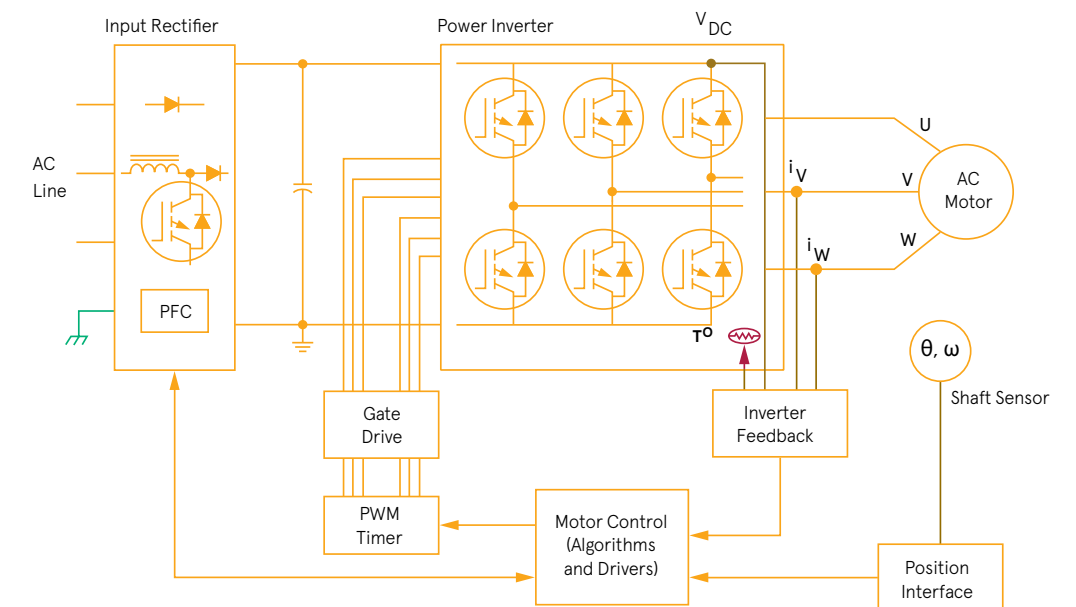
Input Rectifier

Power Inverter

$V_{DC}$

AC Line

PFC

U

$i_V$

V

AC Motor

$i_W$

W

$T^o$

$\theta, \omega$

Shaft Sensor

Gate Drive

Inverter Feedback

PWM Timer

Motor Control (Algorithms and Drivers)

Position Interface